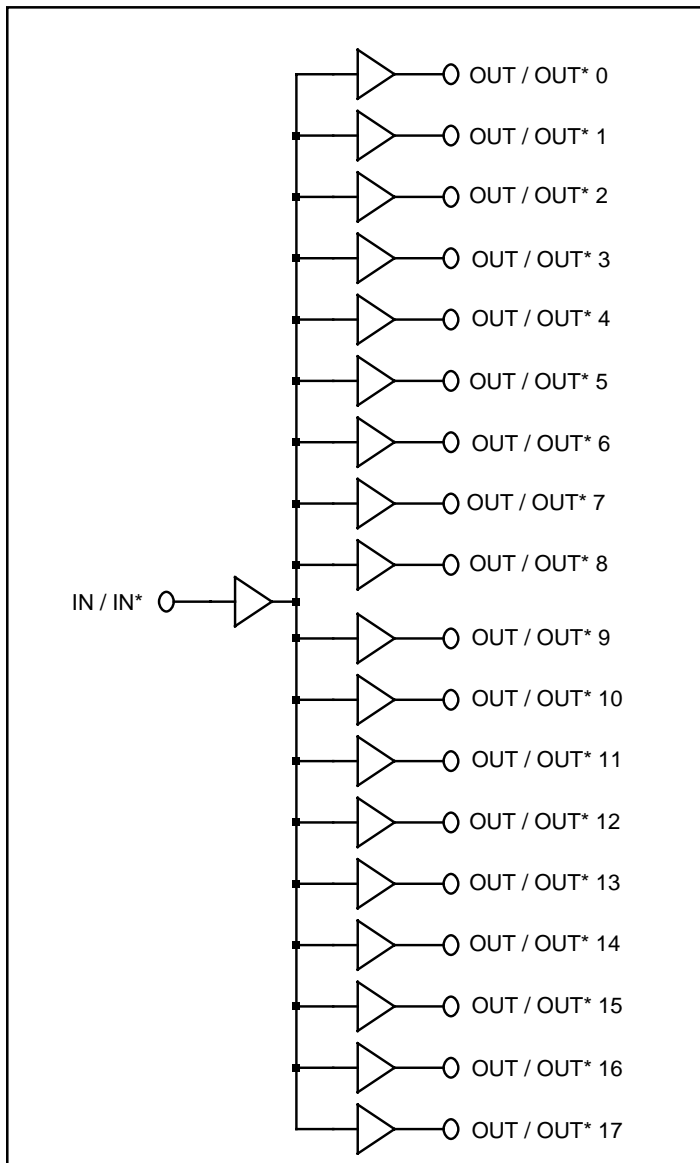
OUT / OUT* 0
OUT / OUT* 1
OUT / OUT* 2
OUT / OUT* 3
OUT / OUT* 4
OUT / OUT* 5
OUT / OUT* 6
OUT / OUT* 7
OUT / OUT* 8
IN / IN*
OUT / OUT* 9
OUT / OUT* 10
OUT / OUT* 11
OUT / OUT* 12
OUT / OUT* 13
OUT / OUT* 14
OUT / OUT* 15
OUT / OUT* 16
OUT / OUT* 17